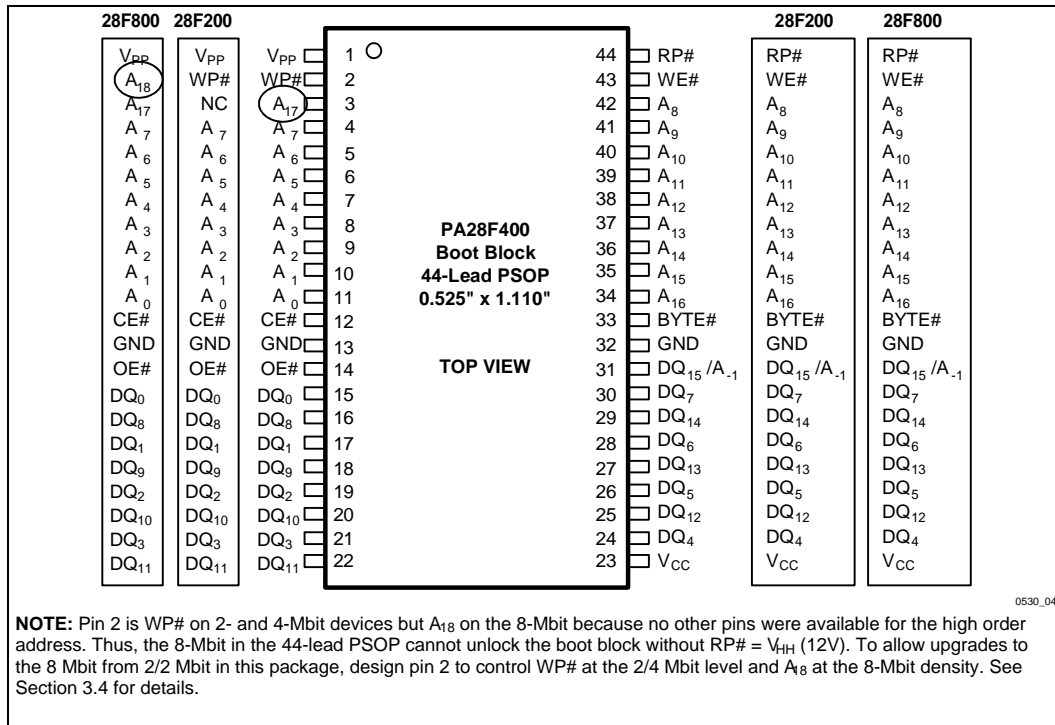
28F800 28F200

| 28F800 | 28F200 | | Pin | | Pin | | 28F200 | 28F800 |
|---|---|---|---|---|---|---|---|---|
| $V_{PP}$ | $V_{PP}$ | $V_{PP}$ | 1 | | 44 | RP# | RP# | RP# |
| $A_{18}$ | WP# | WP# | 2 | | 43 | WE# | WE# | WE# |
| $A_{17}$ | NC | $A_{17}$ | 3 | | 42 | $A_8$ | $A_8$ | $A_8$ |
| $A_7$ | $A_7$ | $A_7$ | 4 | | 41 | $A_9$ | $A_9$ | $A_9$ |
| $A_6$ | $A_6$ | $A_6$ | 5 | | 40 | $A_{10}$ | $A_{10}$ | $A_{10}$ |
| $A_5$ | $A_5$ | $A_5$ | 6 | | 39 | $A_{11}$ | $A_{11}$ | $A_{11}$ |
| $A_4$ | $A_4$ | $A_4$ | 7 | | 38 | $A_{12}$ | $A_{12}$ | $A_{12}$ |
| $A_3$ | $A_3$ | $A_3$ | 8 | | 37 | $A_{13}$ | $A_{13}$ | $A_{13}$ |
| $A_2$ | $A_2$ | $A_2$ | 9 | | 36 | $A_{14}$ | $A_{14}$ | $A_{14}$ |
| $A_1$ | $A_1$ | $A_1$ | 10 | | 35 | $A_{15}$ | $A_{15}$ | $A_{15}$ |
| $A_0$ | $A_0$ | $A_0$ | 11 | | 34 | $A_{16}$ | $A_{16}$ | $A_{16}$ |
| CE# | CE# | CE# | 12 | | 33 | BYTE# | BYTE# | BYTE# |
| GND | GND | GND | 13 | | 32 | GND | GND | GND |
| OE# | OE# | OE# | 14 | | 31 | $DQ_{15}/A_{-1}$ | $DQ_{15}/A_{-1}$ | $DQ_{15}/A_{-1}$ |
| $DQ_0$ | $DQ_0$ | $DQ_0$ | 15 | | 30 | $DQ_7$ | $DQ_7$ | $DQ_7$ |
| $DQ_8$ | $DQ_8$ | $DQ_8$ | 16 | | 29 | $DQ_{14}$ | $DQ_{14}$ | $DQ_{14}$ |
| $DQ_1$ | $DQ_1$ | $DQ_1$ | 17 | | 28 | $DQ_6$ | $DQ_6$ | $DQ_6$ |
| $DQ_9$ | $DQ_9$ | $DQ_9$ | 18 | | 27 | $DQ_{13}$ | $DQ_{13}$ | $DQ_{13}$ |
| $DQ_2$ | $DQ_2$ | $DQ_2$ | 19 | | 26 | $DQ_5$ | $DQ_5$ | $DQ_5$ |
| $DQ_{10}$ | $DQ_{10}$ | $DQ_{10}$ | 20 | | 25 | $DQ_{12}$ | $DQ_{12}$ | $DQ_{12}$ |
| $DQ_3$ | $DQ_3$ | $DQ_3$ | 21 | | 24 | $DQ_4$ | $DQ_4$ | $DQ_4$ |
| $DQ_{11}$ | $DQ_{11}$ | $DQ_{11}$ | 22 | | 23 | $V_{CC}$ | $V_{CC}$ | $V_{CC}$ |

PA28F400
Boot Block
44-Lead PSOP
0.525" x 1.110"

TOP VIEW

0530_04

**NOTE:** Pin 2 is WP# on 2- and 4-Mbit devices but $A_{18}$ on the 8-Mbit because no other pins were available for the high order address. Thus, the 8-Mbit in the 44-lead PSOP cannot unlock the boot block without RP# = $V_{HH}$ (12V). To allow upgrades to the 8 Mbit from 2/2 Mbit in this package, design pin 2 to control WP# at the 2/4 Mbit level and $A_{18}$ at the 8-Mbit density. See Section 3.4 for details.